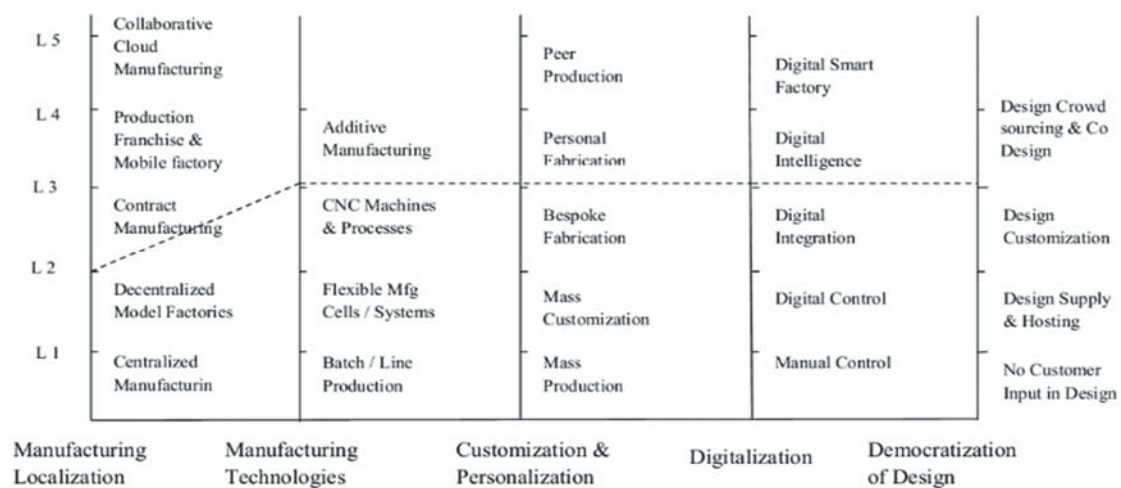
L 5
L 4
L 3
L 2
L 1

Collaborative Cloud Manufacturing

Production Franchise & Mobile factory

Contract Manufacturing

Decentralized Model Factories

Centralized Manufacturin

Additive Manufacturing

CNC Machines & Processes

Flexible Mfg Cells / Systems

Batch / Line Production

Peer Production

Personal Fabrication

Bespoke Fabrication

Mass Customization

Mass Production

Digital Smart Factory

Digital Intelligence

Digital Integration

Digital Control

Manual Control

Design Crowd sourcing & Co Design

Design Customization

Design Supply & Hosting

No Customer Input in Design

Manufacturing Localization

Manufacturing Technologies

Customization & Personalization

Digitalization

Democratization of Design